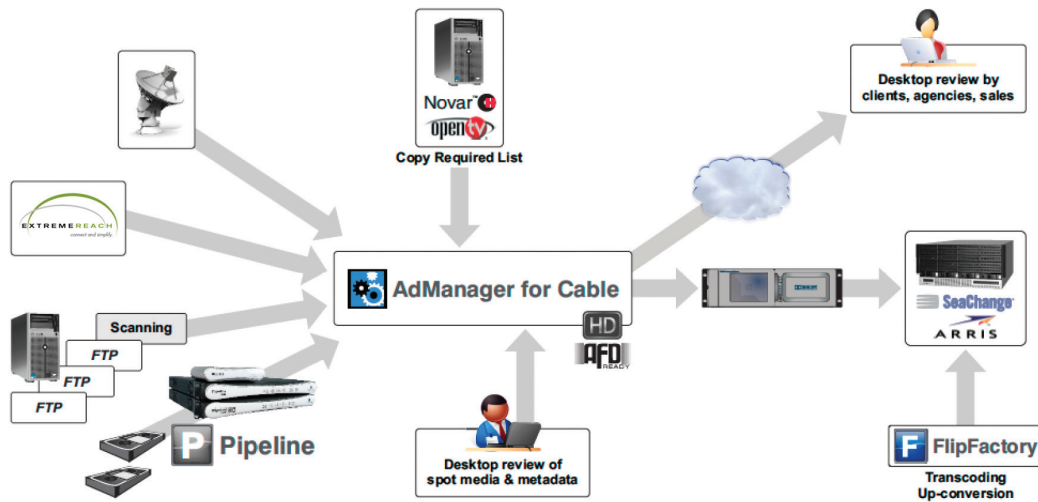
Novar
opentv
Copy Required List

Desktop review by clients, agencies, sales

EXTREMEREACH
connect and amplify

AdManager for Cable

HD

AFD
READY

SeaChange
ARRIS

Scanning

FTP

FTP

FTP

P Pipeline

Desktop review of spot media & metadata

F FlipFactory
Transcoding
Up-conversion